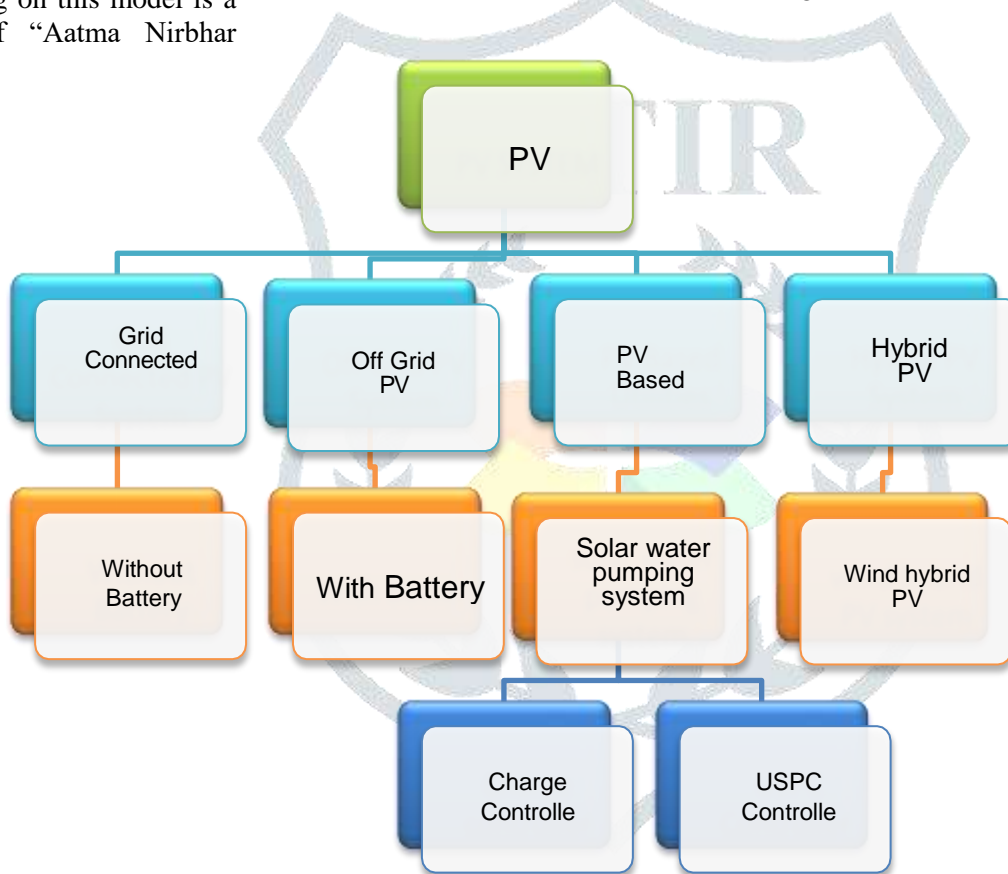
g on this model is a f "Aatma Nirbhar

PV

Grid Connected

Off Grid PV

PV Based

Hybrid PV

Without Battery

With Battery

Solar water pumping system

Wind hybrid PV

Charge Controlle

USPC Controlle